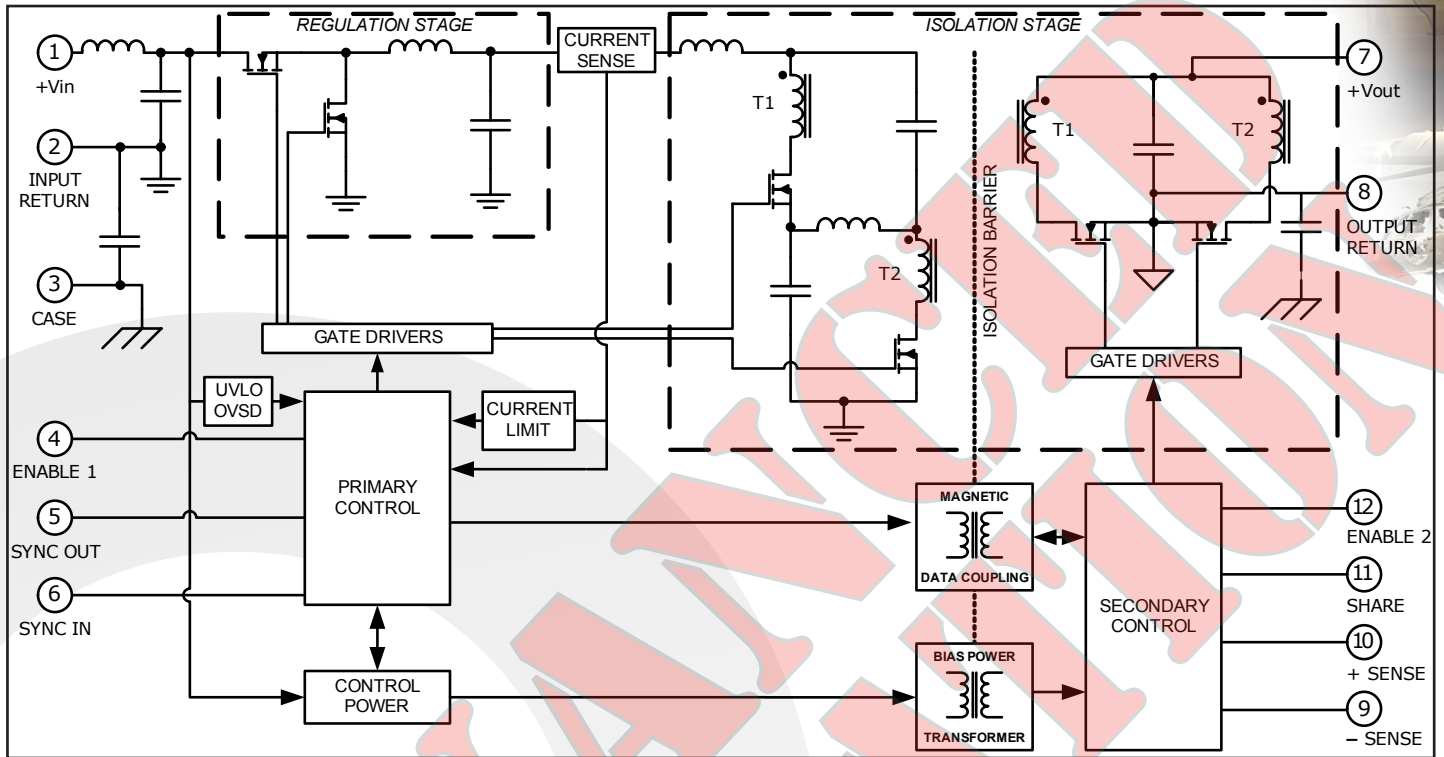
REGULATION STAGE

ISOLATION STAGE

CURRENT SENSE

1
+Vin

2
INPUT RETURN

3
CASE

T1

T2

ISOLATION BARRIER

T1

T2

7
+Vout

8
OUTPUT RETURN

GATE DRIVERS

GATE DRIVERS

UVLO
OVSD

CURRENT LIMIT

4
ENABLE 1

5
SYNC OUT

6
SYNC IN

PRIMARY CONTROL

MAGNETIC
DATA COUPLING

SECONDARY CONTROL

12
ENABLE 2

11
SHARE

10
+ SENSE

9
– SENSE

CONTROL POWER

BIAS POWER
TRANSFORMER